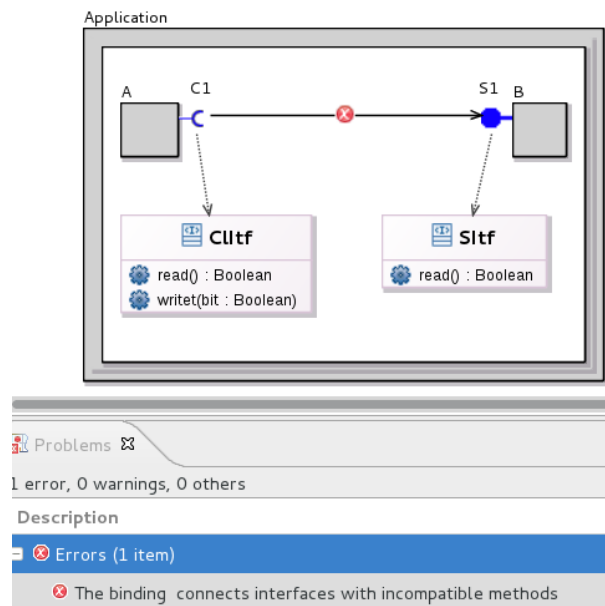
Application

A

C1

S1

B

CIItf

read() : Boolean

writet(bit : Boolean)

SItf

read() : Boolean

Problems

1 error, 0 warnings, 0 others

Description

Errors (1 item)

The binding connects interfaces with incompatible methods